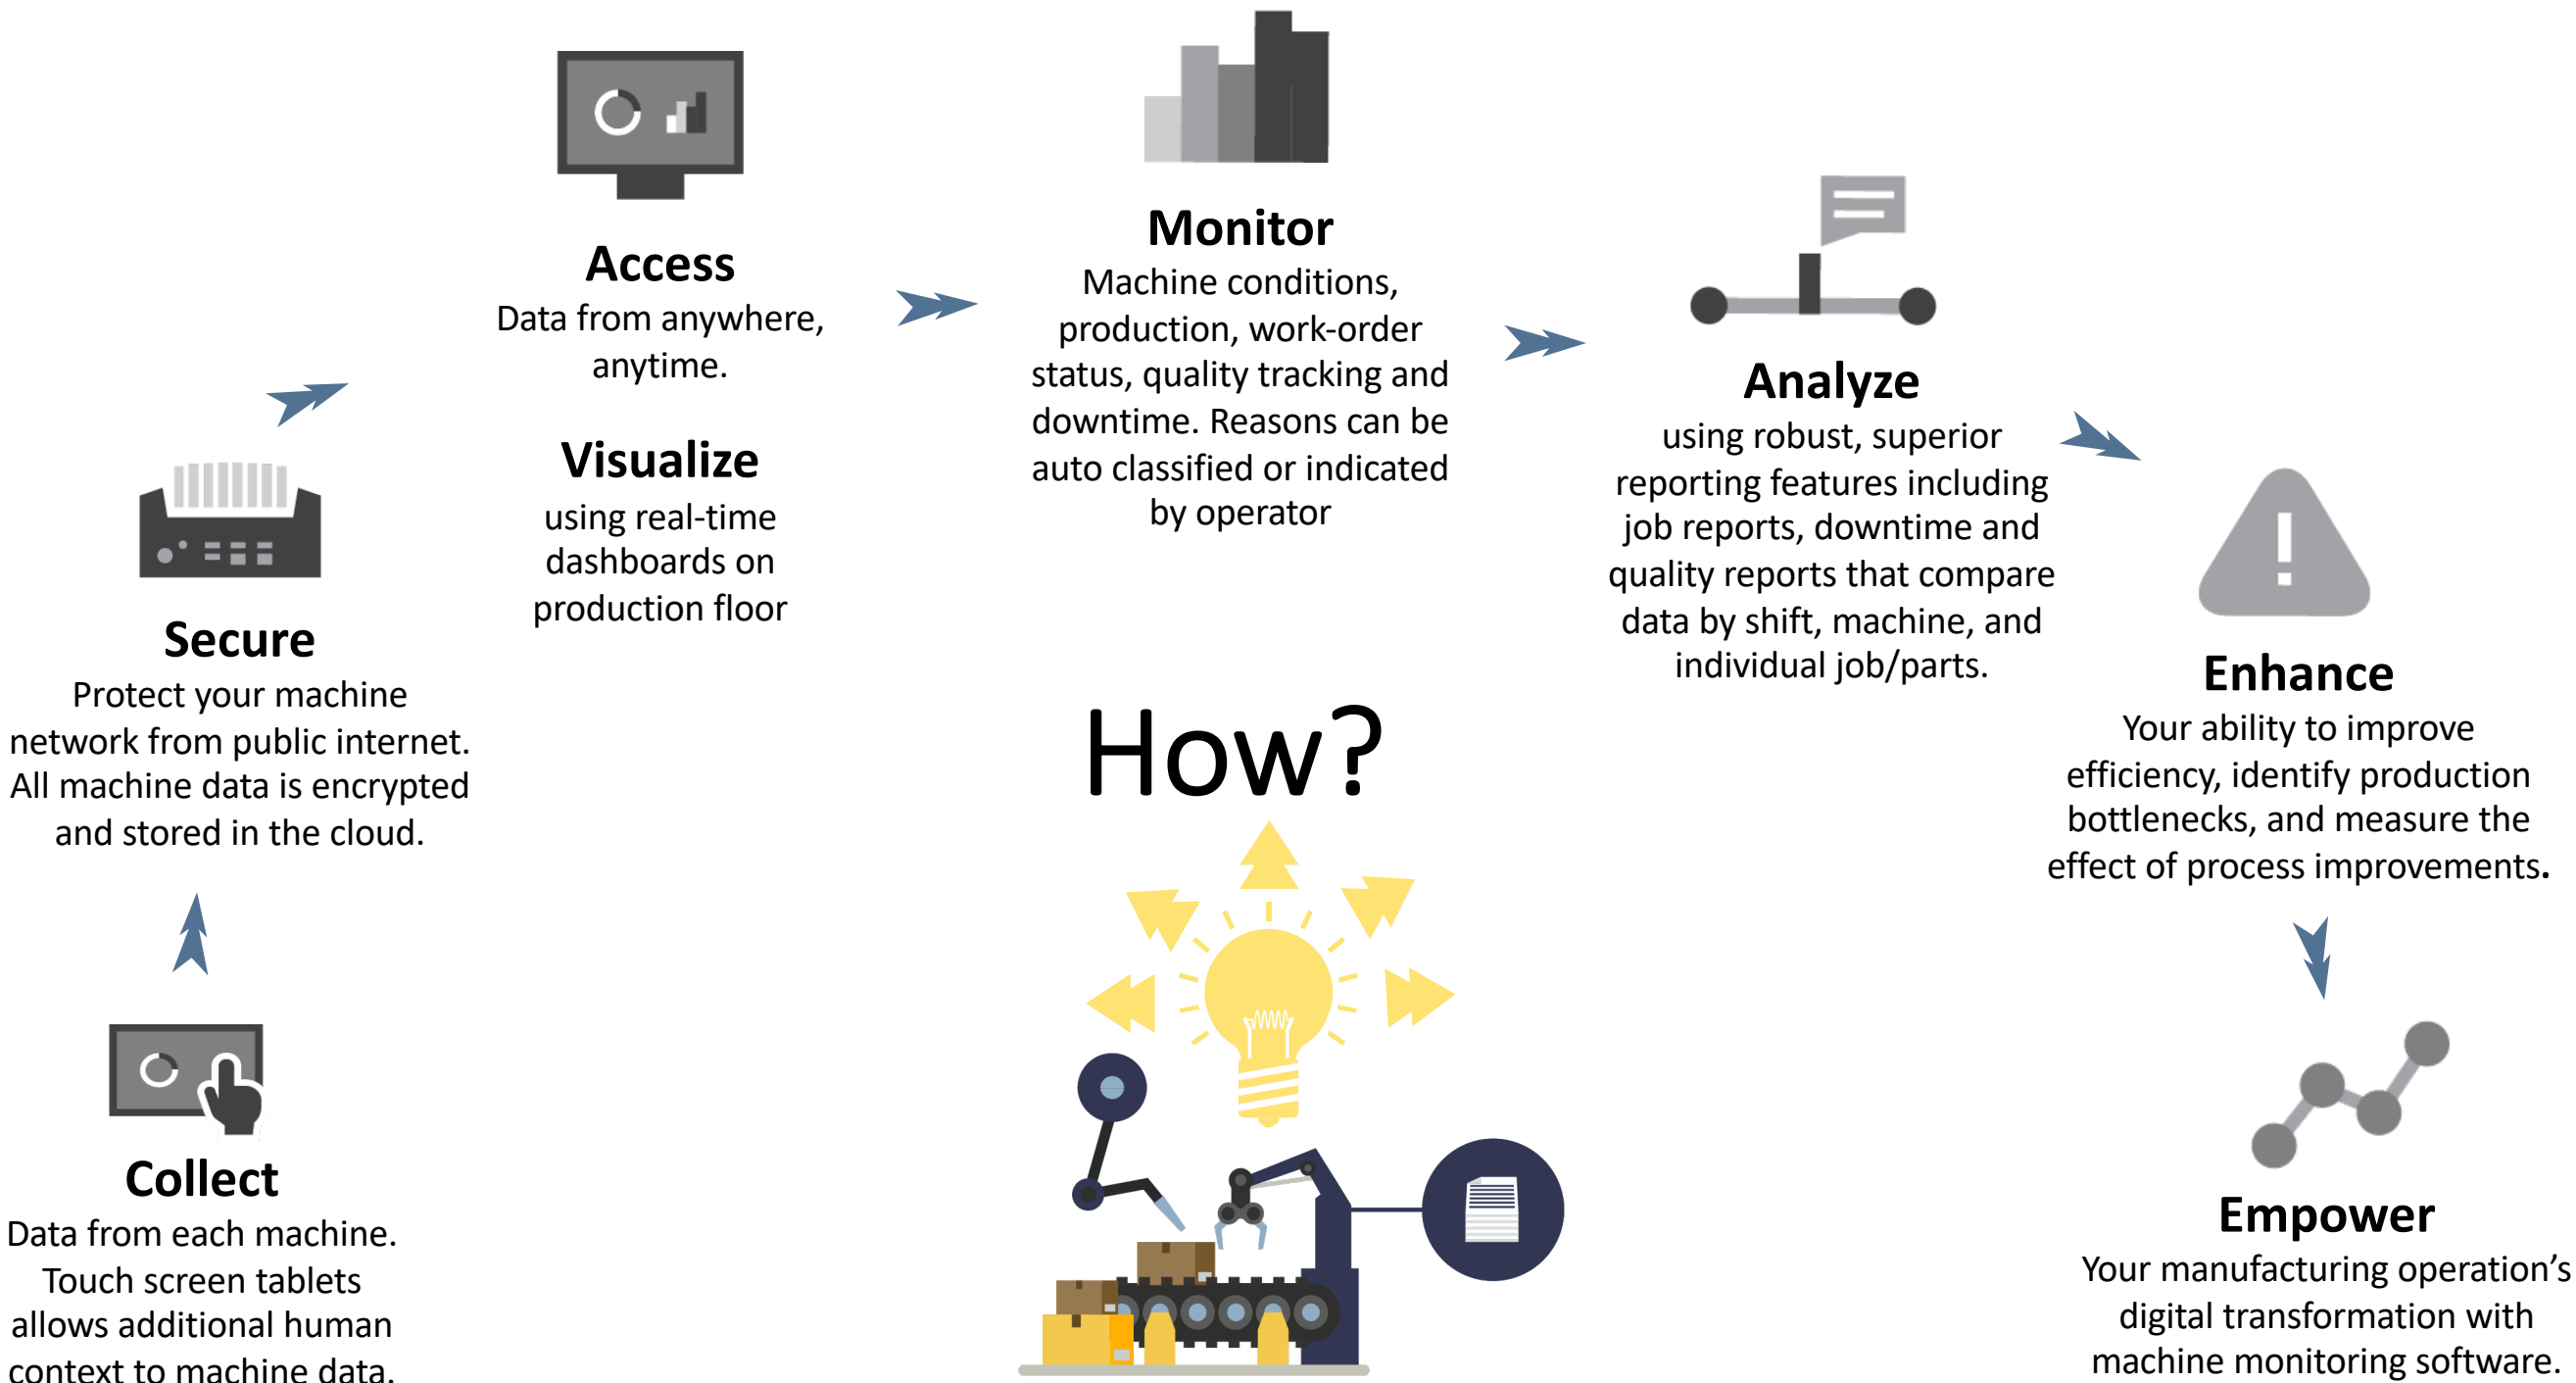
Collect
Data from each machine. Touch screen tablets allows additional human context to machine data.

Secure
Protect your machine network from public internet. All machine data is encrypted and stored in the cloud.

Access
Data from anywhere, anytime.

Visualize
using real-time dashboards on production floor

Monitor
Machine conditions, production, work-order status, quality tracking and downtime. Reasons can be auto classified or indicated by operator

Analyze
using robust, superior reporting features including job reports, downtime and quality reports that compare data by shift, machine, and individual job/parts.

Enhance
Your ability to improve efficiency, identify production bottlenecks, and measure the effect of process improvements.

Empower
Your manufacturing operation's digital transformation with machine monitoring software.

How?